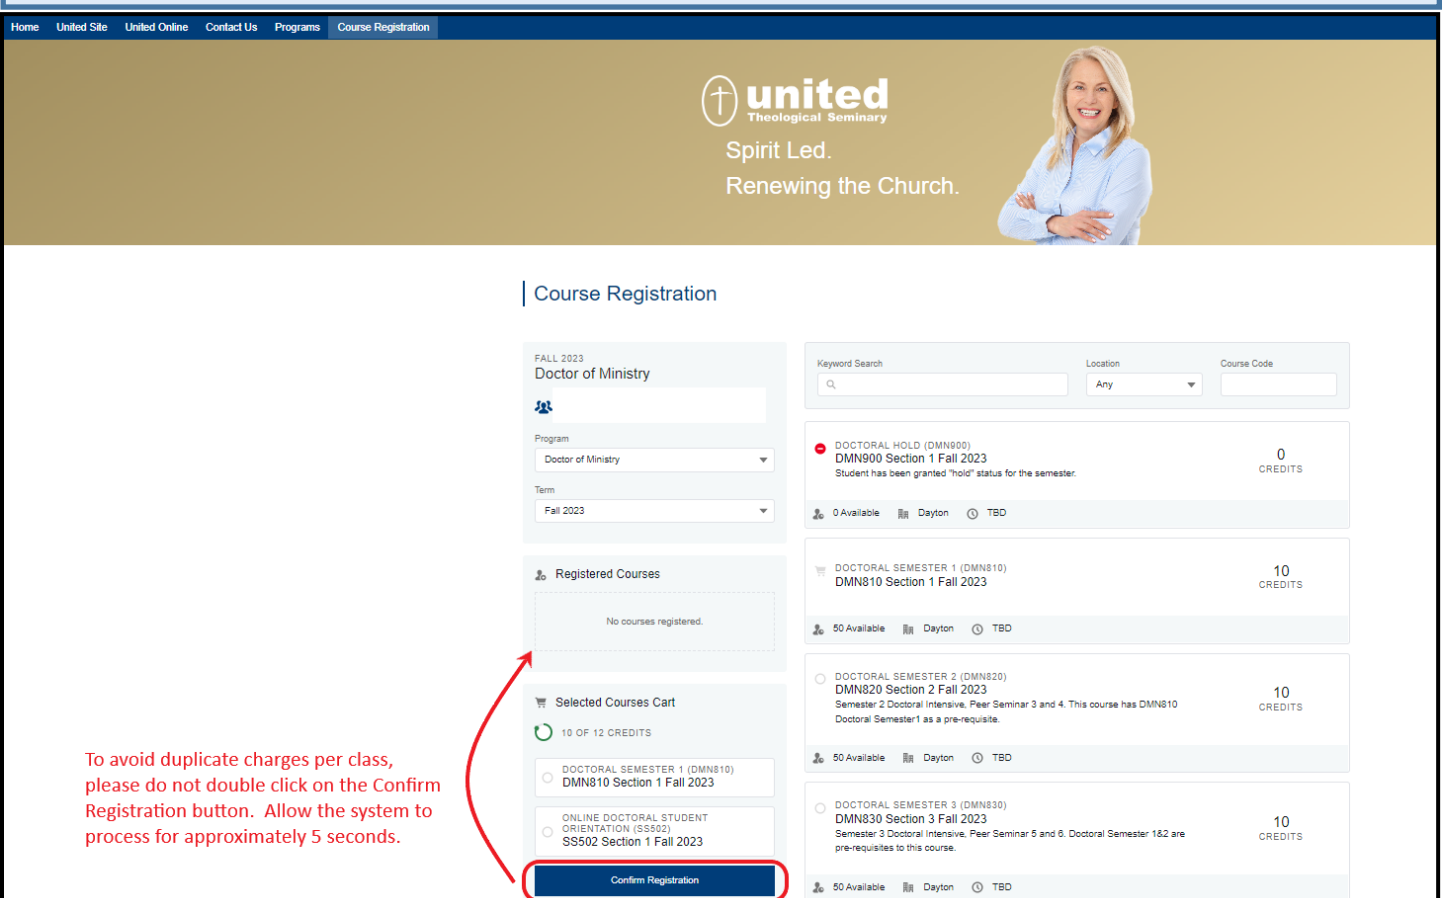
Home United Site United Online Contact Us Programs Course Registration

united
Theological Seminary
Spirit Led.
Renewing the Church.

Course Registration

FALL 2023
Doctor of Ministry

Program
Doctor of Ministry

Term
Fall 2023

Registered Courses

No courses registered.

Selected Courses Cart

10 OF 12 CREDITS

DOCTORAL SEMESTER 1 (DMN810)
DMN810 Section 1 Fall 2023

ONLINE DOCTORAL STUDENT ORIENTATION (SS502)
SS502 Section 1 Fall 2023

Confirm Registration

To avoid duplicate charges per class, please do not double click on the Confirm Registration button. Allow the system to process for approximately 5 seconds.

Keyword Search
Location
Any
Course Code

DOCTORAL HOLD (DMN900)
DMN900 Section 1 Fall 2023
Student has been granted "hold" status for the semester.
0
CREDITS
0 Available Dayton TBD

DOCTORAL SEMESTER 1 (DMN810)
DMN810 Section 1 Fall 2023
10
CREDITS
50 Available Dayton TBD

DOCTORAL SEMESTER 2 (DMN820)
DMN820 Section 2 Fall 2023
Semester 2 Doctoral Intensive, Peer Seminar 3 and 4. This course has DMN810 Doctoral Semester1 as a pre-requisite.
10
CREDITS
50 Available Dayton TBD

DOCTORAL SEMESTER 3 (DMN830)
DMN830 Section 3 Fall 2023
Semester 3 Doctoral Intensive, Peer Seminar 5 and 6. Doctoral Semester 1&2 are pre-requisites to this course.
10
CREDITS
50 Available Dayton TBD